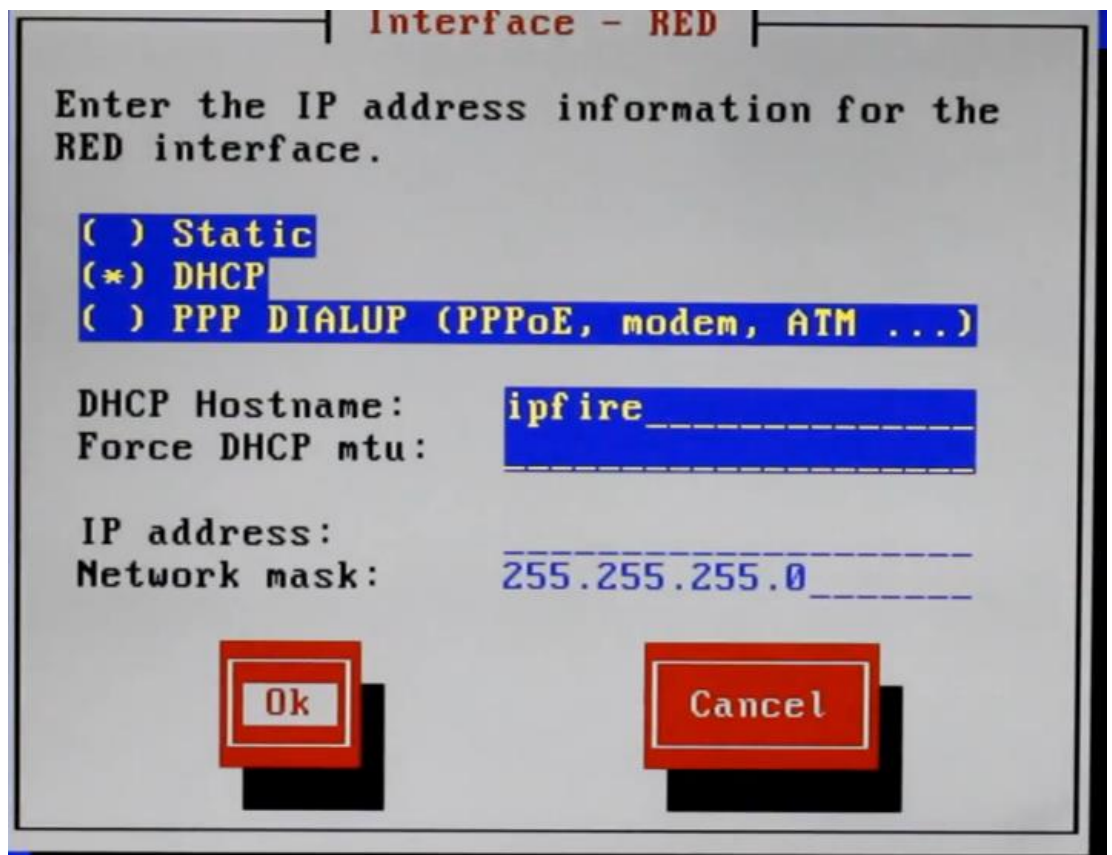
Interface - RED

Enter the IP address information for the RED interface.

( ) Static
(*) DHCP
( ) PPP DIALUP (PPPoE, modem, ATM ...)

DHCP Hostname: ipfire
Force DHCP mtu:

IP address:
Network mask: 255.255.255.0

Ok

Cancel